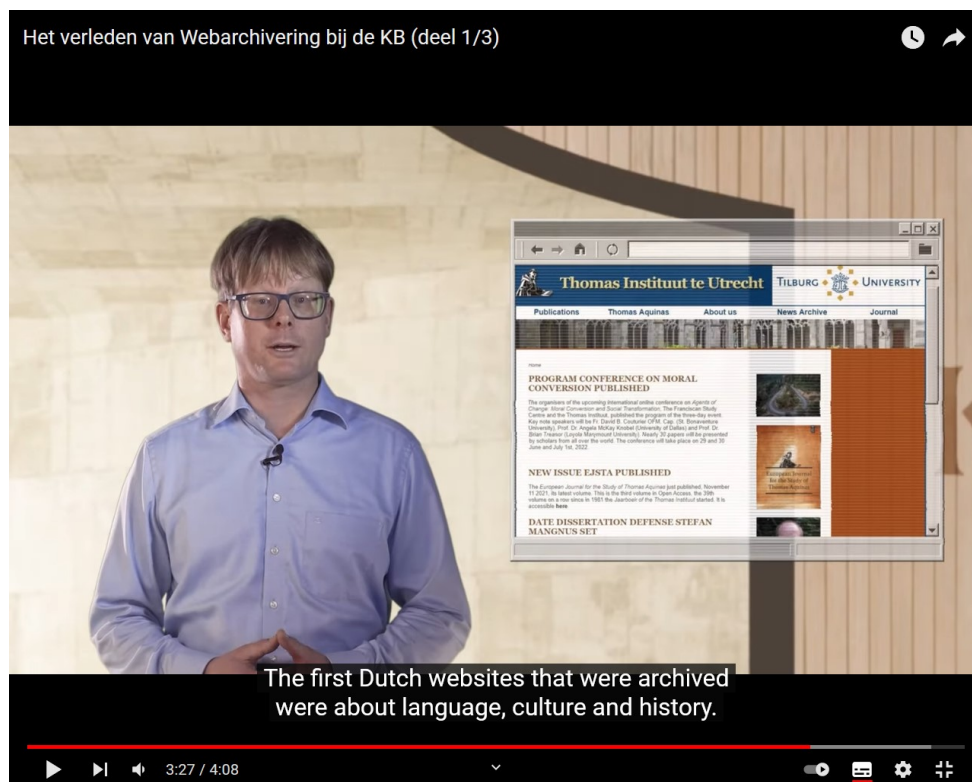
Het verleden van Webarchivering bij de KB (deel 1/3)

Thomas Instituut te Utrecht TILBURG UNIVERSITY

Publications Thomas Aquinas About us News Archive Journal

Home

PROGRAM CONFERENCE ON MORAL CONVERSION PUBLISHED

The organisers of the upcoming international online conference on Agents of Change: Moral Conversion and Social Transformation, The Franciscan Study Centre and the Thomas Instituut, published the program of the three-day event. Key note speakers will be Fr. David B. Couturier OFM. Cap. (St. Bonaventure University), Prof. Dr. Angela McKay Knobel (University of Dallas) and Prof. Dr. Brian Treanor (Loyola Marymount University). Nearly 30 papers will be presented by scholars from all over the world. The conference will take place on 29 and 30 June and July 1st, 2022.

NEW ISSUE EJSTA PUBLISHED

The European Journal for the Study of Thomas Aquinas just published, November 11 2021, its latest volume. This is the third volume in Open Access, the 39th volume on a row since in 1981 the Jaarboek of the Thomas Instituut started. It is accessible here.

DATE DISSERTATION DEFENSE STEFAN MANGNUS SET

European Journal for the Study of Thomas Aquinas

The first Dutch websites that were archived were about language, culture and history.

3:27 / 4:08